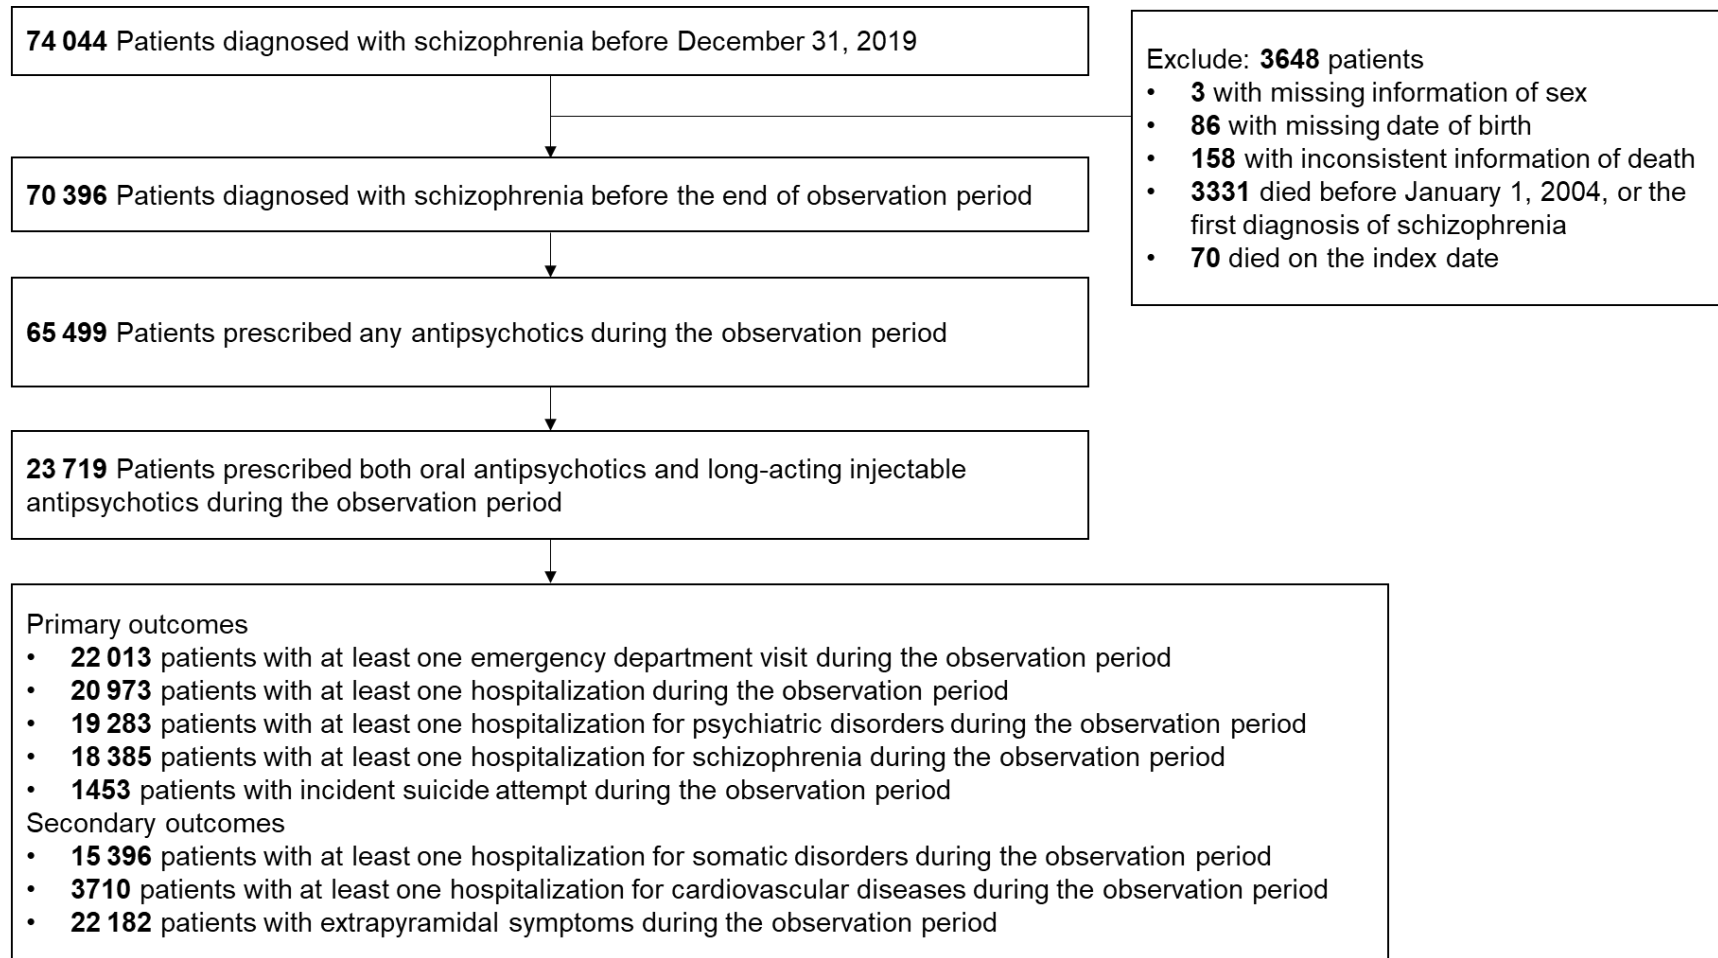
74 044 Patients diagnosed with schizophrenia before December 31, 2019

Exclude: 3648 patients
• 3 with missing information of sex
• 86 with missing date of birth
• 158 with inconsistent information of death
• 3331 died before January 1, 2004, or the first diagnosis of schizophrenia
• 70 died on the index date

70 396 Patients diagnosed with schizophrenia before the end of observation period

65 499 Patients prescribed any antipsychotics during the observation period

23 719 Patients prescribed both oral antipsychotics and long-acting injectable antipsychotics during the observation period

Primary outcomes
• 22 013 patients with at least one emergency department visit during the observation period
• 20 973 patients with at least one hospitalization during the observation period
• 19 283 patients with at least one hospitalization for psychiatric disorders during the observation period
• 18 385 patients with at least one hospitalization for schizophrenia during the observation period
• 1453 patients with incident suicide attempt during the observation period
Secondary outcomes
• 15 396 patients with at least one hospitalization for somatic disorders during the observation period
• 3710 patients with at least one hospitalization for cardiovascular diseases during the observation period
• 22 182 patients with extrapyramidal symptoms during the observation period